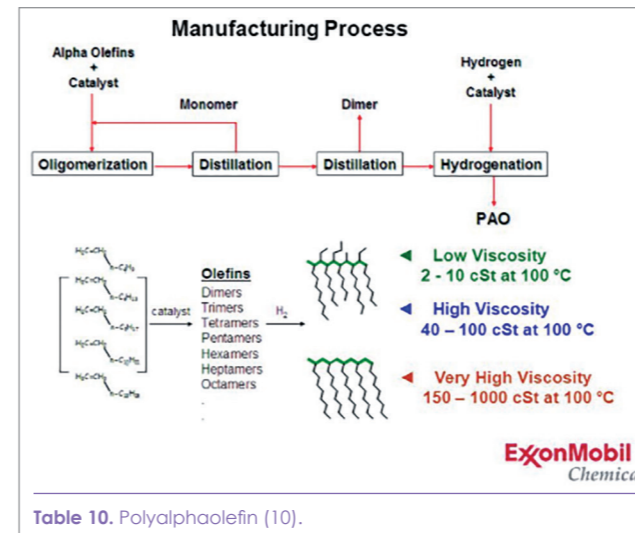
Manufacturing Process

Alpha Olefins
+
Catalyst

Monomer

Dimer

Hydrogen
+
Catalyst

Oligomerization

Distillation

Distillation

Hydrogenation

PAO

$H_2C=CH$ $C_4H_9$
$H_2C=CH$ $C_6H_{13}$
$H_2C=CH$ $C_8H_{17}$
$H_2C=CH$ $C_{10}H_{21}$
$H_2C=CH$ $C_{12}H_{25}$

catalyst

Olefins
Dimers
Trimers
Tetramers
Pentamers
Hexamers
Heptamers
Octamers
.
.
.

$H_2$

Low Viscosity
2 - 10 cSt at 100 °C

High Viscosity
40 – 100 cSt at 100 °C

Very High Viscosity
150 – 1000 cSt at 100 °C

ExxonMobil
Chemica

Table 10. Polyalphaolefin (10).